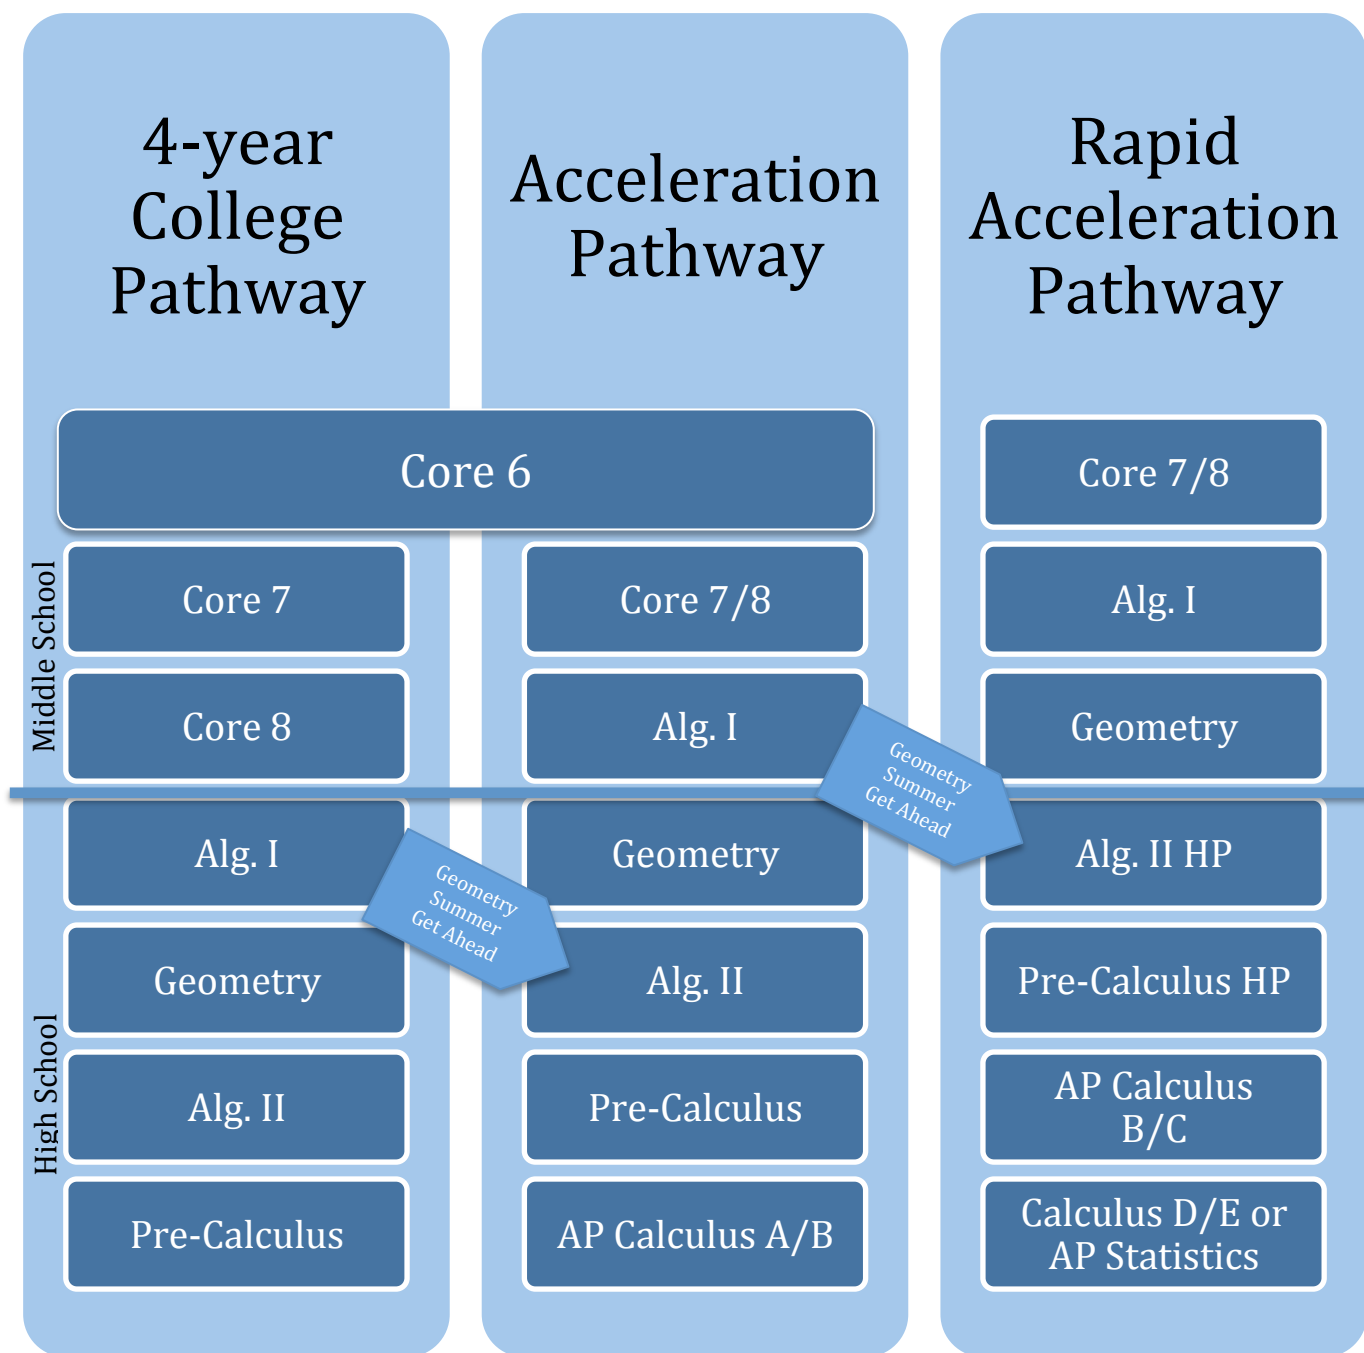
4-year College Pathway

Acceleration Pathway

Rapid Acceleration Pathway

Core 6

Core 7/8

Middle School

Core 7

Core 7/8

Alg. I

Core 8

Alg. I

Geometry

Geometry Summer Get Ahead

Alg. I

Geometry

Alg. II HP

Geometry Summer Get Ahead

Geometry

Alg. II

Pre-Calculus HP

High School

Alg. II

Pre-Calculus

AP Calculus B/C

Pre-Calculus

AP Calculus A/B

Calculus D/E or AP Statistics